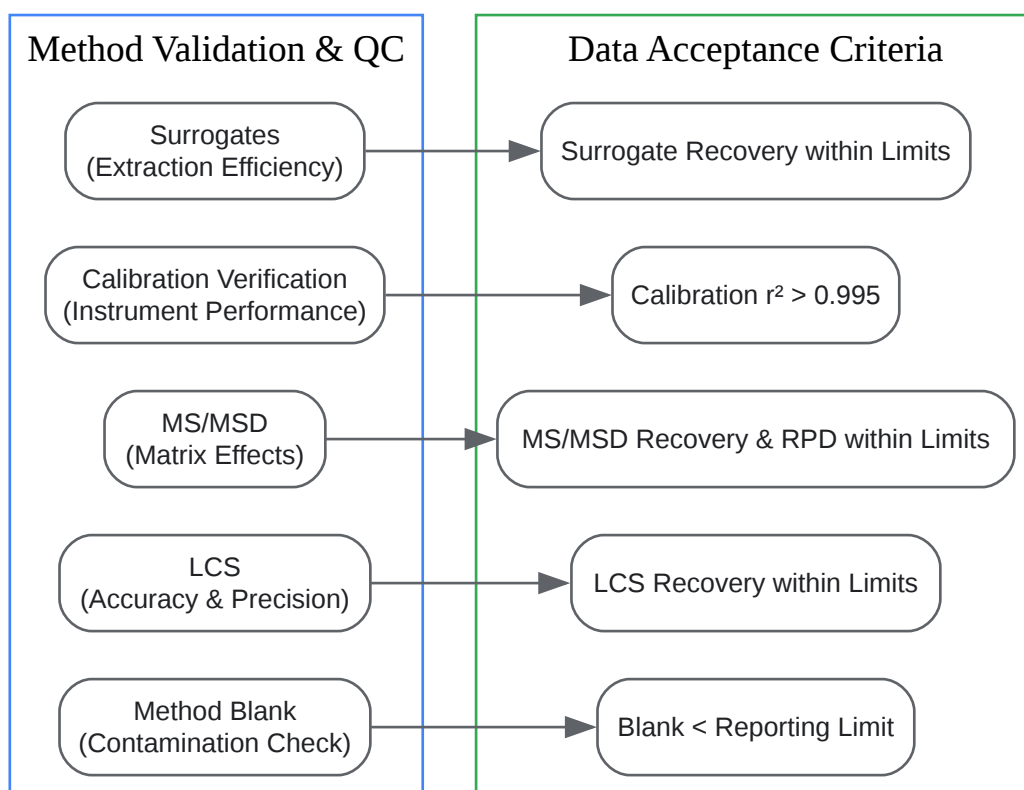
Method Validation & QC

Surrogates
(Extraction Efficiency)

Calibration Verification
(Instrument Performance)

MS/MSD
(Matrix Effects)

LCS
(Accuracy & Precision)

Method Blank
(Contamination Check)

Data Acceptance Criteria

Surrogate Recovery within Limits

Calibration $r^2 > 0.995$

MS/MSD Recovery & RPD within Limits

LCS Recovery within Limits

Blank < Reporting Limit